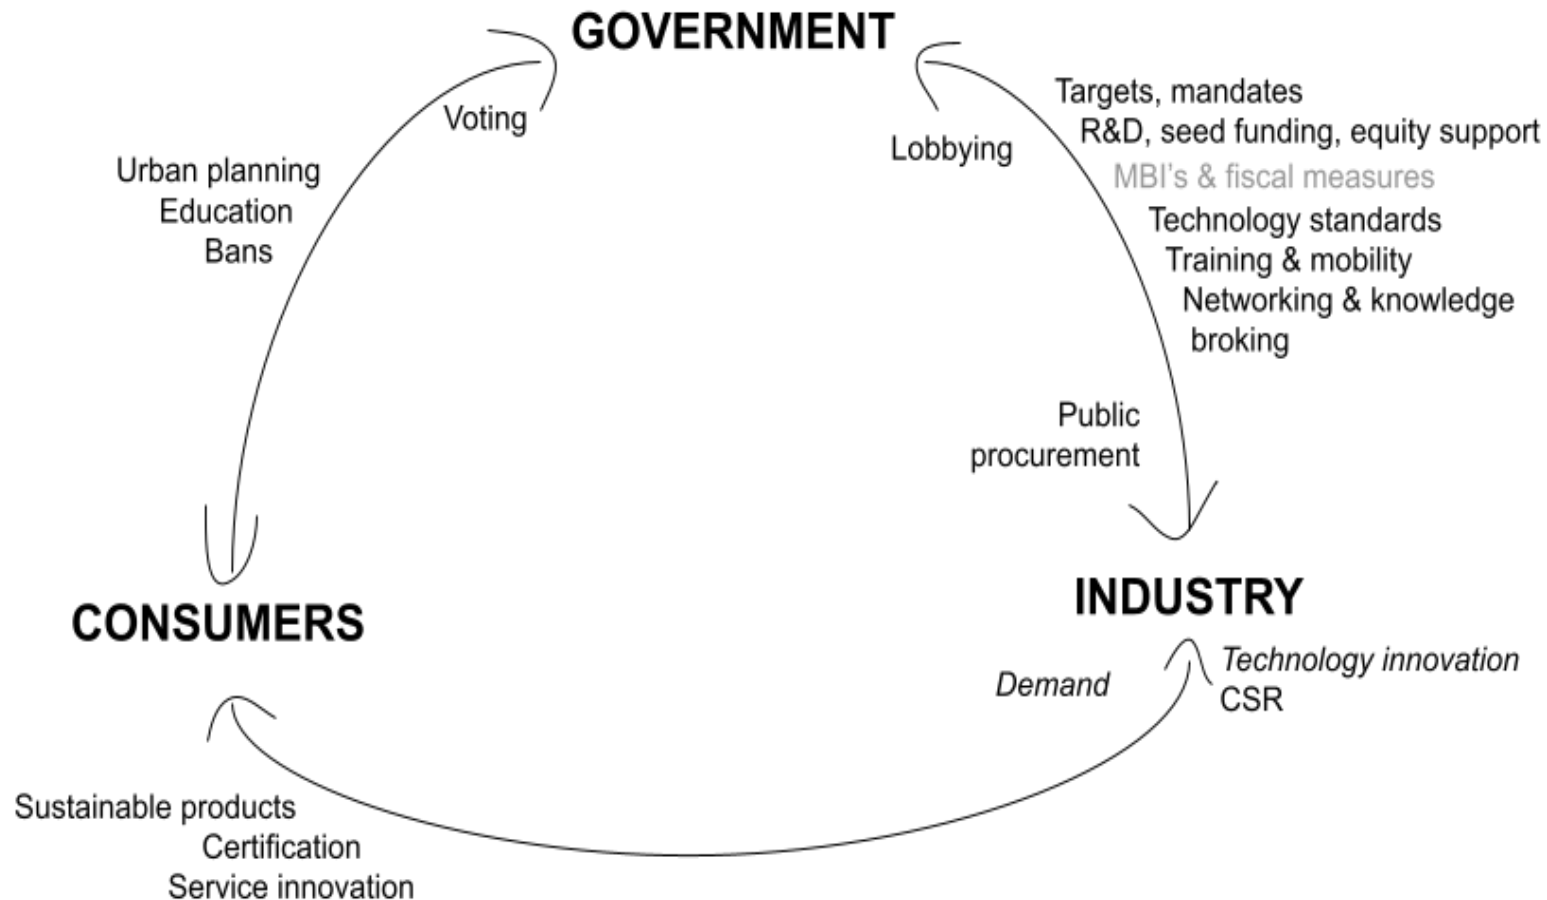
GOVERNMENT

Voting

Urban planning
Education
Bans

Lobbying

Targets, mandates
R&D, seed funding, equity support
MBI's & fiscal measures
Technology standards
Training & mobility
Networking & knowledge broking

Public procurement

INDUSTRY

CONSUMERS

Demand

Technology innovation
CSR

Sustainable products
Certification
Service innovation